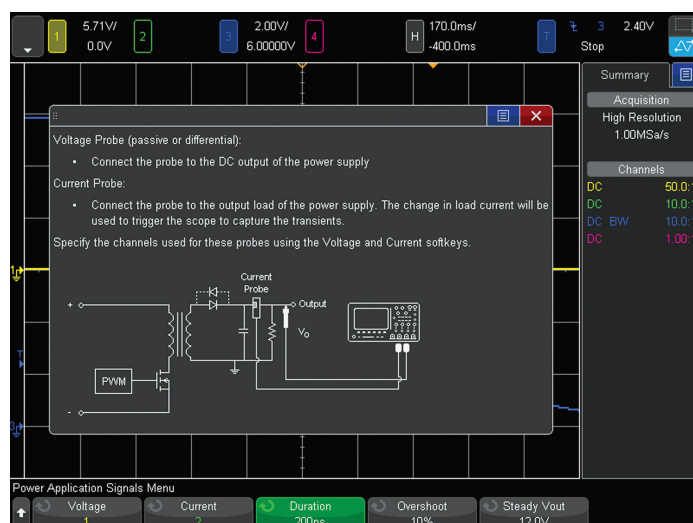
1 5.71V/ 0.0V
2
3 2.00V/ 6.00000V
4
H 170.0ms/ -400.0ms
T 3 2.40V Stop

Summary

Acquisition
High Resolution
1.00MSa/s

Channels
DC 50.0:
DC 10.0:
DC BW 10.0:
DC 1.00:

Voltage Probe (passive or differential):

• Connect the probe to the DC output of the power supply

Current Probe:

• Connect the probe to the output load of the power supply. The change in load current will be used to trigger the scope to capture the transients.

Specify the channels used for these probes using the Voltage and Current softkeys.

Current Probe
+
Output
$V_O$
PWM
-

Power Application Signals Menu
Voltage 1
Current 2
Duration 200ns
Overshoot 10%
Steady Vout 12.0V